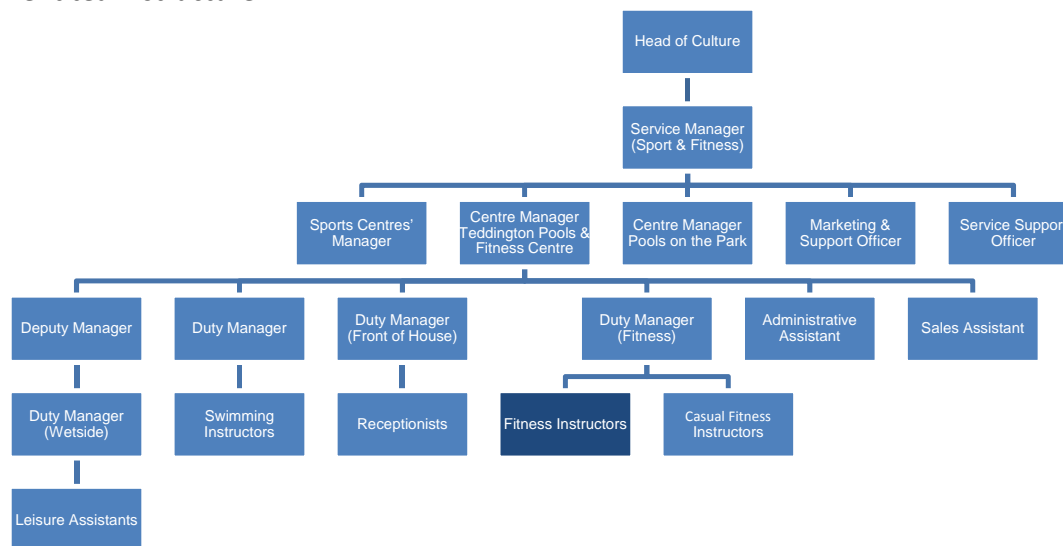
Head of Culture

Service Manager (Sport & Fitness)

Sports Centres' Manager

Centre Manager Teddington Pools & Fitness Centre

Centre Manager Pools on the Park

Marketing & Support Officer

Service Suppor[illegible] Officer

Deputy Manager

Duty Manager

Duty Manager (Front of House)

Duty Manager (Fitness)

Administrative Assistant

Sales Assistant

Duty Manager (Wetside)

Swimming Instructors

Receptionists

Fitness Instructors

Casual Fitness Instructors

Leisure Assistants